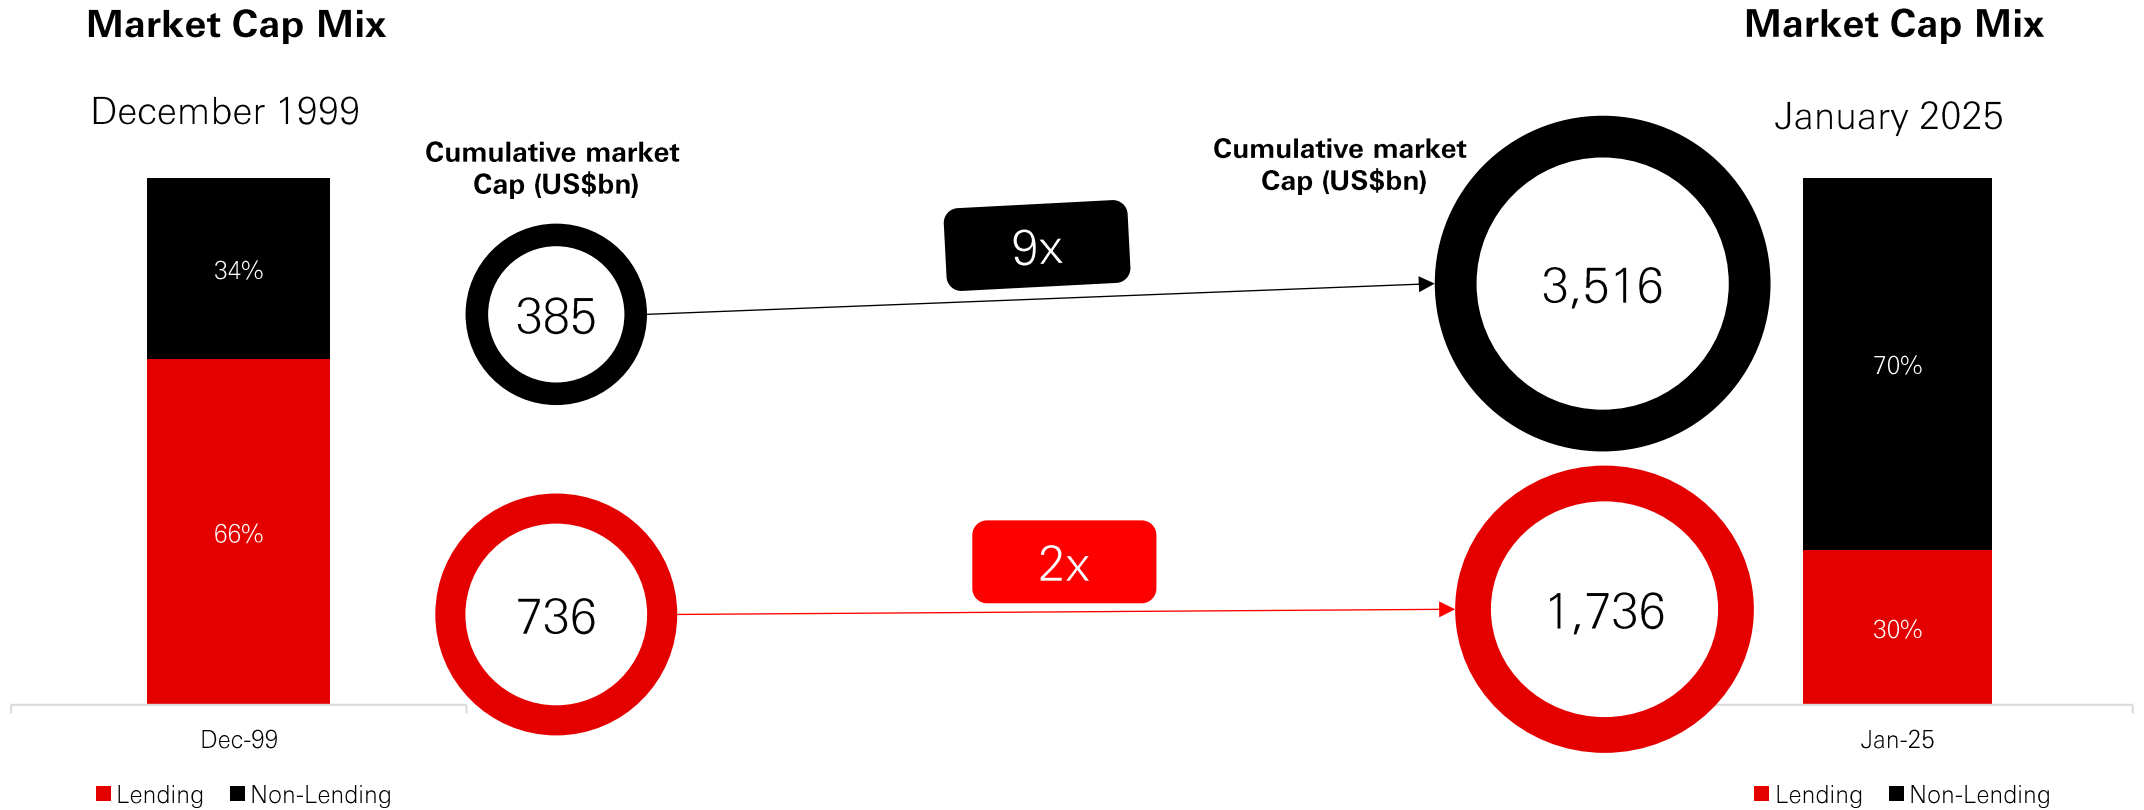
Market Cap Mix

December 1999

34%

66%

Dec-99

Lending Non-Lending

Cumulative market Cap (US$bn)

385

736

9x

2x

Cumulative market Cap (US$bn)

3,516

1,736

Market Cap Mix

January 2025

70%

30%

Jan-25

Lending Non-Lending